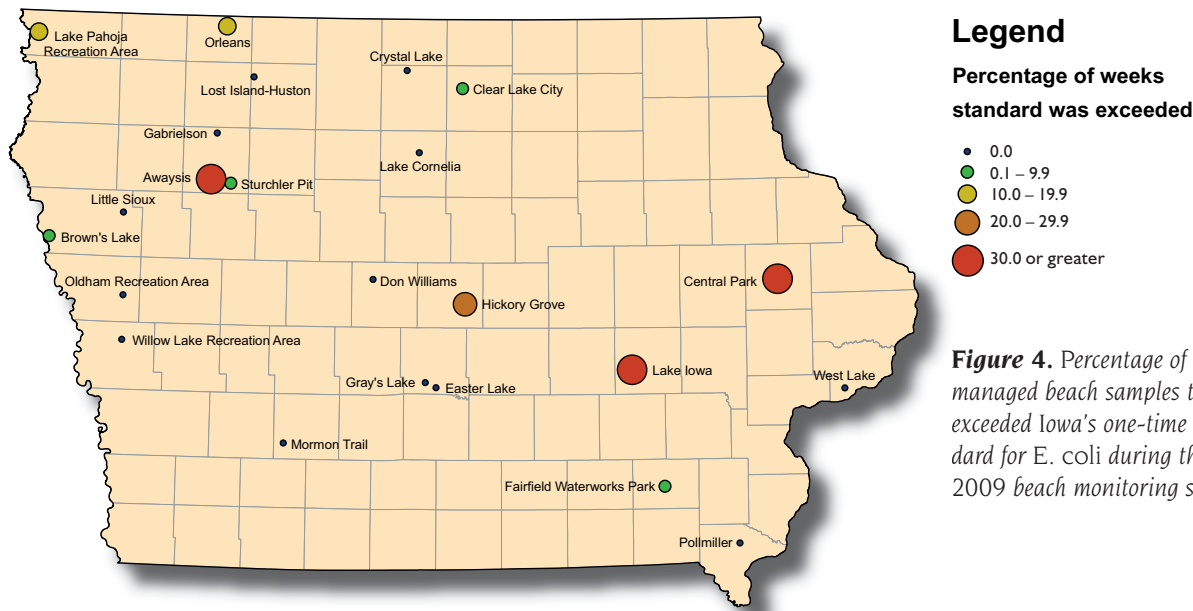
Lake Pahoja Recreation Area

Orleans

Crystal Lake

Lost Island-Huston

Clear Lake City

Gabrielson

Lake Cornelia

Awaysis

Sturchler Pit

Little Sioux

Brown's Lake

Oldham Recreation Area

Don Williams

Hickory Grove

Central Park

Willow Lake Recreation Area

Lake Iowa

Gray's Lake

Easter Lake

West Lake

Mormon Trail

Fairfield Waterworks Park

Pollmiller

Legend

Percentage of weeks standard was exceeded

0.0
0.1 – 9.9
10.0 – 19.9
20.0 – 29.9
30.0 or greater

Figure 4. Percentage of managed beach samples t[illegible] exceeded Iowa's one-time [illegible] dard for E. coli during th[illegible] 2009 beach monitoring s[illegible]